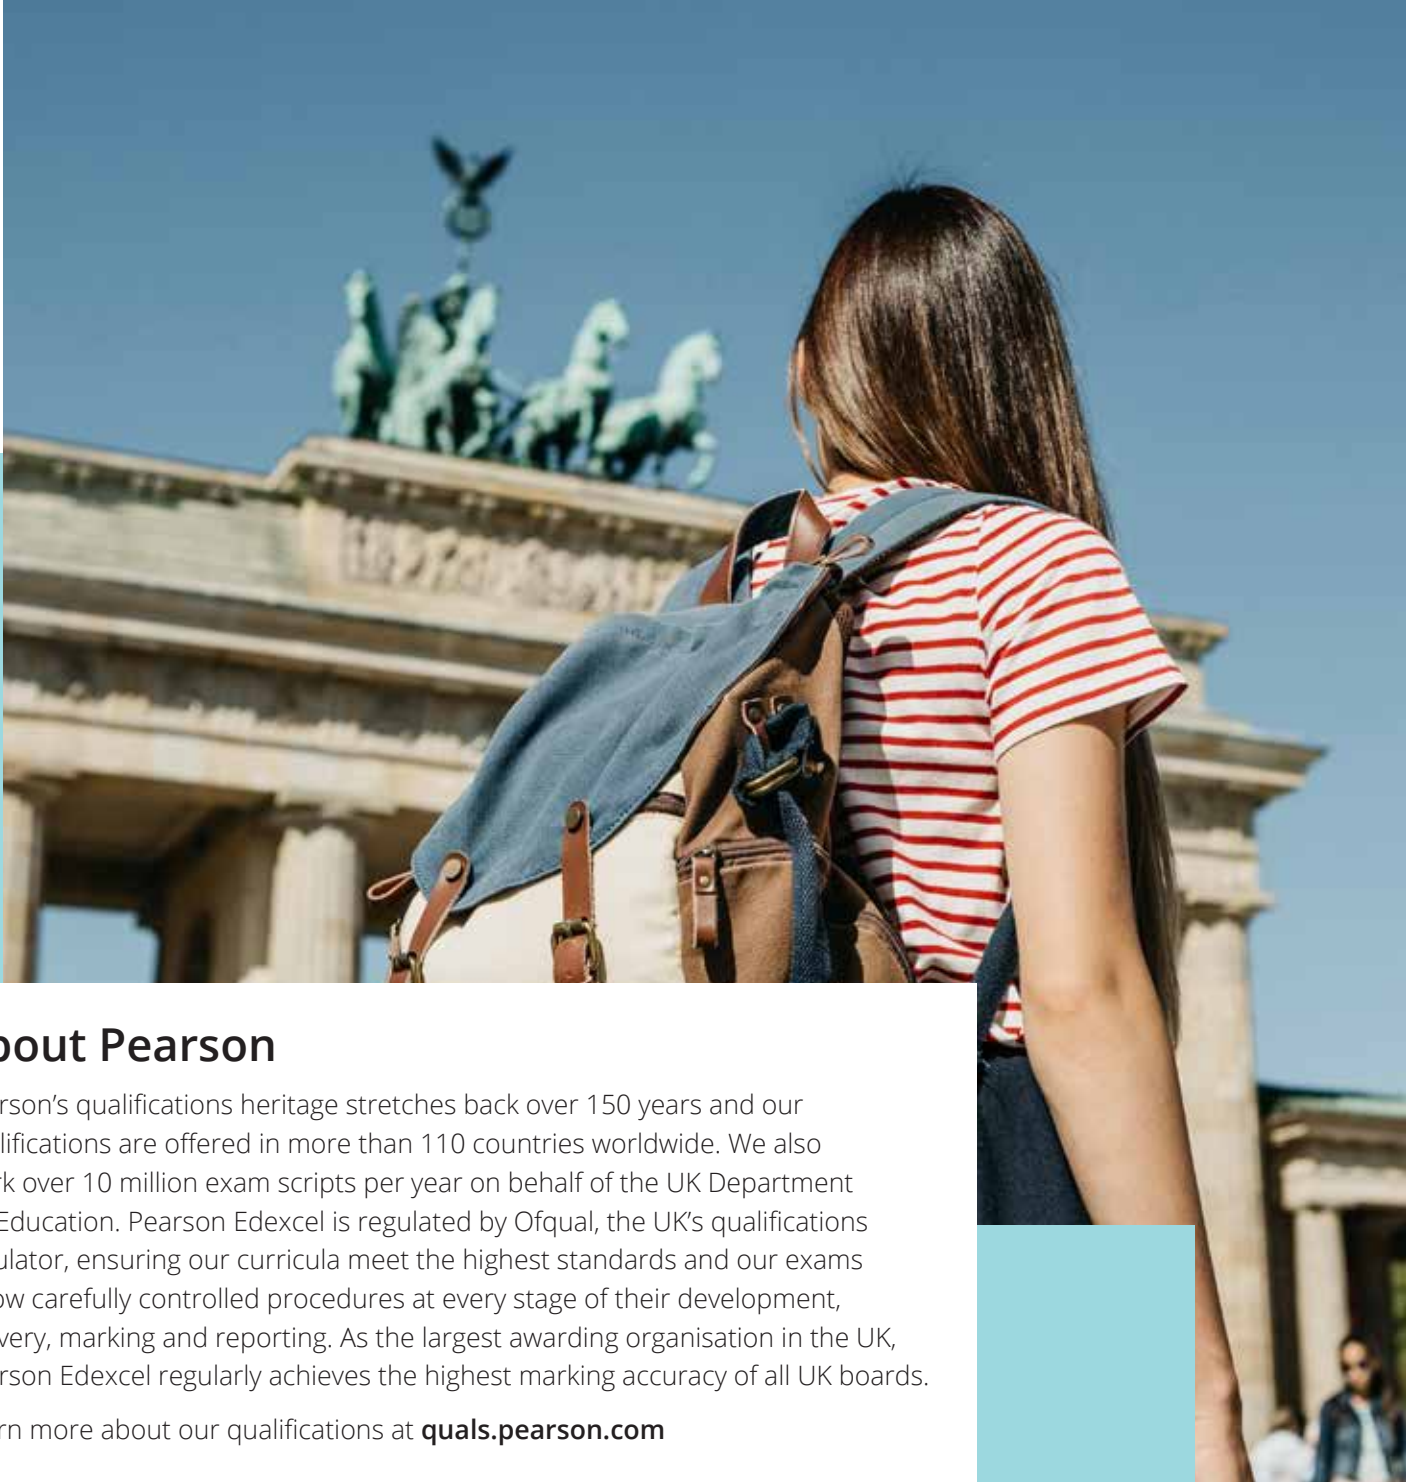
bout Pearson

rson's qualifications heritage stretches back over 150 years and our lifications are offered in more than 110 countries worldwide. We also k over 10 million exam scripts per year on behalf of the UK Department Education. Pearson Edexcel is regulated by Ofqual, the UK's qualifications ulator, ensuring our curricula meet the highest standards and our exams ow carefully controlled procedures at every stage of their development, very, marking and reporting. As the largest awarding organisation in the UK, rson Edexcel regularly achieves the highest marking accuracy of all UK boards.

rn more about our qualifications at **quals.pearson.com**